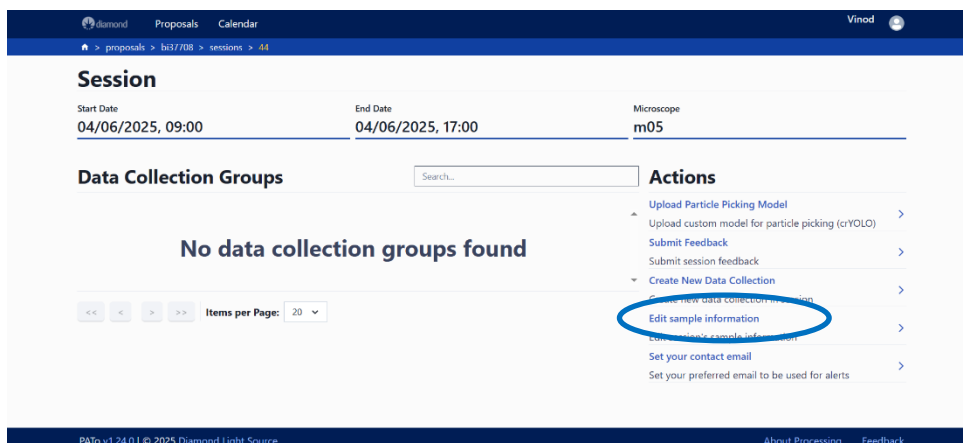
diamond Proposals Calendar Vinod

> proposals > bi37708 > sessions > 44

Session

Start Date
04/06/2025, 09:00

End Date
04/06/2025, 17:00

Microscope
m05

Data Collection Groups

Search...

No data collection groups found

<< < > >> Items per Page: 20

Actions

Upload Particle Picking Model
Upload custom model for particle picking (crYOLO)

Submit Feedback
Submit session feedback

Create New Data Collection
Create new data collection in session

Edit sample information
Edit session's sample information

Set your contact email
Set your preferred email to be used for alerts

PATo v1.24.0 | © 2025 Diamond Light Source About Processing Feedback